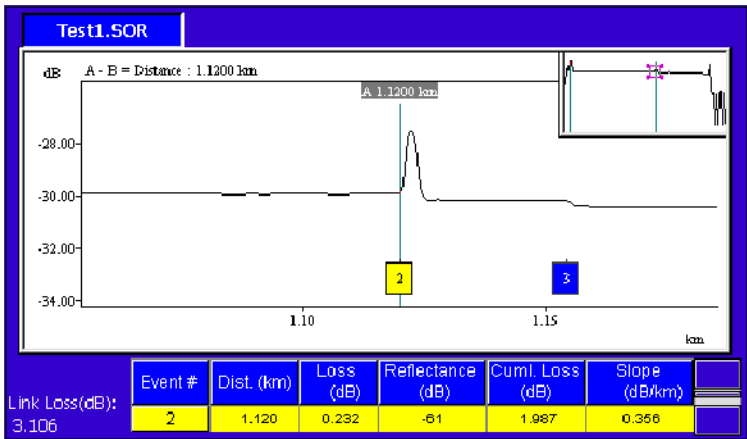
Test1.SOR

dB A - B = Distance : 1.1200 km

A 1.1200 km

-28.00

-30.00

-32.00

-34.00

2

3

1.10

1.15

km

Link Loss(dB):
3.106

| Event # | Dist. (km) | Loss (dB) | Reflectance (dB) | Cuml. Loss (dB) | Slope (dB/km) |
|---|---|---|---|---|---|
| 2 | 1.120 | 0.232 | -61 | 1.987 | 0.356 |